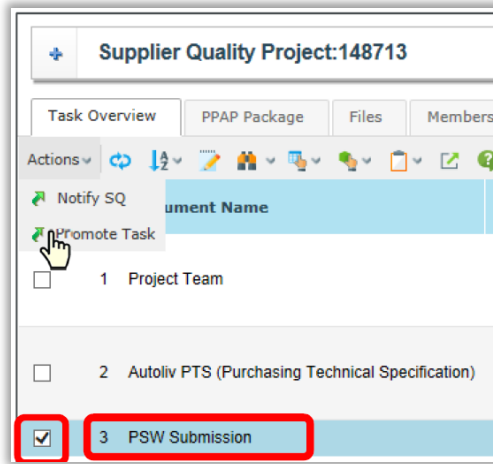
Supplier Quality Project:148713

Task Overview | PPAP Package | Files | Members

Actions

Notify SQ

Promote Task

ument Name

1 Project Team

2 Autoliv PTS (Purchasing Technical Specification)

3 PSW Submission